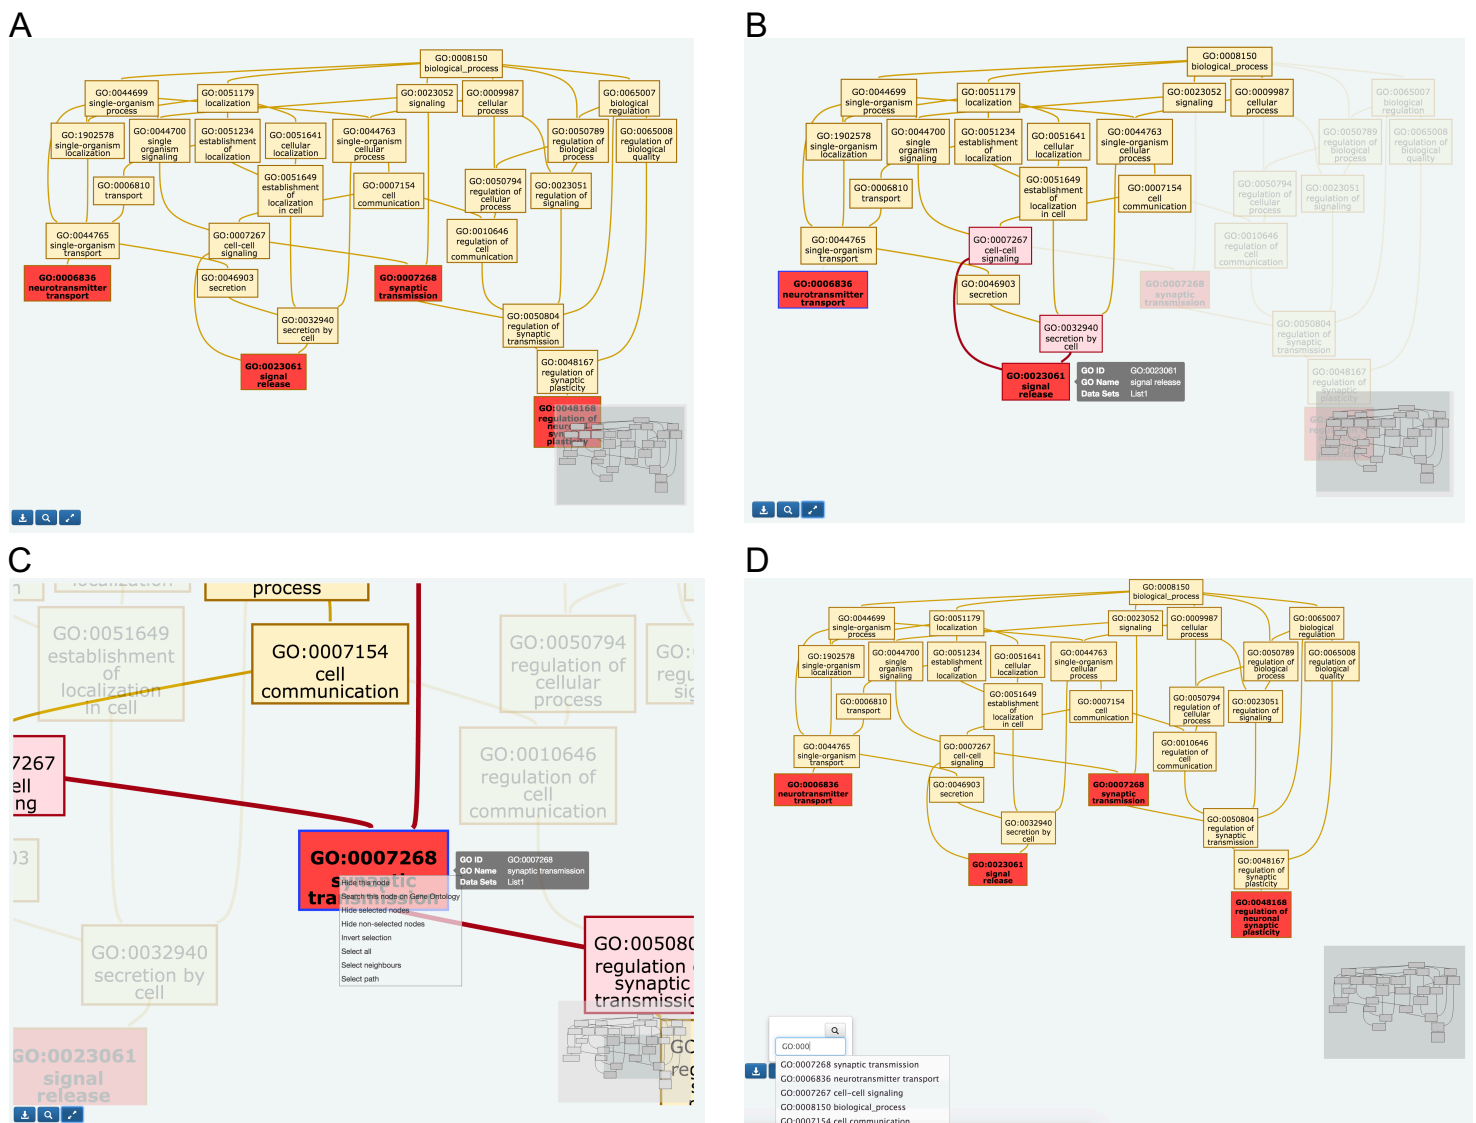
A

GO:0008150 biological_process
GO:0044699 single-organism process
GO:0051179 localization
GO:0023052 signaling
GO:0009987 cellular process
GO:0065007 biological regulation
GO:1902578 single-organism localization
GO:0044700 single organism signaling
GO:0051234 establishment of localization
GO:0051641 cellular localization
GO:0044763 single-organism cellular process
GO:0050789 regulation of biological process
GO:0065008 regulation of biological quality
GO:0006810 transport
GO:0051649 establishment of localization in cell
GO:0007154 cell communication
GO:0050794 regulation of cellular process
GO:0023051 regulation of signaling
GO:0044765 single-organism transport
GO:0007267 cell-cell signaling
GO:0010646 regulation of cell communication
GO:0006836 neurotransmitter transport
GO:0046903 secretion
GO:0007268 synaptic transmission
GO:0032940 secretion by cell
GO:0050804 regulation of synaptic transmission
GO:0023061 signal release
GO:0048167 regulation of synaptic plasticity
GO:0048168 regulation of neuronal synaptic plasticity

B

GO:0008150 biological_process
GO:0044699 single-organism process
GO:0051179 localization
GO:0023052 signaling
GO:0009987 cellular process
GO:0065007 biological regulation
GO:1902578 single-organism localization
GO:0044700 single organism signaling
GO:0051234 establishment of localization
GO:0051641 cellular localization
GO:0044763 single-organism cellular process
GO:0050789 regulation of biological process
GO:0065008 regulation of biological quality
GO:0006810 transport
GO:0051649 establishment of localization in cell
GO:0007154 cell communication
GO:0050794 regulation of cellular process
GO:0023051 regulation of signaling
GO:0044765 single-organism transport
GO:0007267 cell-cell signaling
GO:0010646 regulation of cell communication
GO:0006836 neurotransmitter transport
GO:0046903 secretion
GO:0007268 synaptic transmission
GO:0032940 secretion by cell
GO:0050804 regulation of synaptic transmission
GO:0023061 signal release
GO ID GO:0023061
GO Name signal release
Data Sets List1
GO:0048167 regulation of synaptic plasticity

C

localization
process
GO:0051649 establishment of localization in cell
GO:0007154 cell communication
GO:0050794 regulation of cellular process
GO: regu sig
7267 ell ng
GO:0010646 regulation of cell communication
03
GO:0007268 synaptic transmission
GO ID GO:0007268
GO Name synaptic transmission
Data Sets List1
Hide this node
Search this node on Gene Ontology
Hide selected nodes
Hide non-selected nodes
Invert selection
Select all
Select neighbours
Select path
GO:0032940 secretion by cell
GO:00508 regulation synaptic transmissi
GO:0023061 signal release
GO reg

D

GO:0008150 biological_process
GO:0044699 single-organism process
GO:0051179 localization
GO:0023052 signaling
GO:0009987 cellular process
GO:0065007 biological regulation
GO:1902578 single-organism localization
GO:0044700 single organism signaling
GO:0051234 establishment of localization
GO:0051641 cellular localization
GO:0044763 single-organism cellular process
GO:0050789 regulation of biological process
GO:0065008 regulation of biological quality
GO:0006810 transport
GO:0051649 establishment of localization in cell
GO:0007154 cell communication
GO:0050794 regulation of cellular process
GO:0023051 regulation of signaling
GO:0044765 single-organism transport
GO:0007267 cell-cell signaling
GO:0010646 regulation of cell communication
GO:0006836 neurotransmitter transport
GO:0046903 secretion
GO:0007268 synaptic transmission
GO:0032940 secretion by cell
GO:0050804 regulation of synaptic transmission
GO:0023061 signal release
GO:0048167 regulation of synaptic plasticity
GO:0048168 regulation of neuronal synaptic plasticity
GO:000
GO:0007268 synaptic transmission
GO:0006836 neurotransmitter transport
GO:0007267 cell-cell signaling
GO:0008150 biological_process
GO:0007154 cell communication